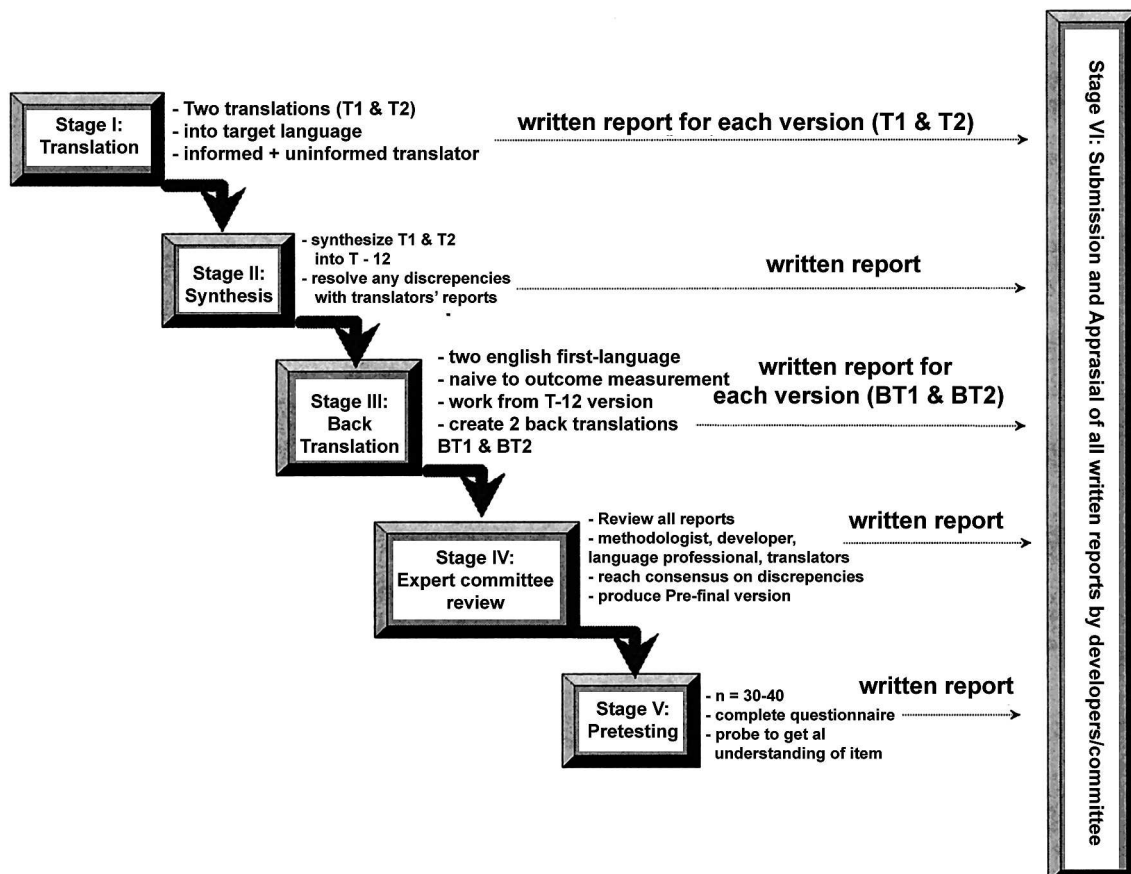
Stage I: Translation

- Two translations (T1 & T2)
- into target language
- informed + uninformed translator

written report for each version (T1 & T2)

Stage II: Synthesis

- synthesize T1 & T2 into T - 12
- resolve any discrepencies with translators' reports

written report

Stage III: Back Translation

- two english first-language
- naive to outcome measurement
- work from T-12 version
- create 2 back translations BT1 & BT2

written report for each version (BT1 & BT2)

Stage IV: Expert committee review

- Review all reports
- methodologist, developer, language professional, translators
- reach consensus on discrepencies
- produce Pre-final version

written report

Stage V: Pretesting

- n = 30-40
- complete questionnaire
- probe to get al understanding of item

written report

Stage VI: Submission and Apprasial of all written reports by developers/committee